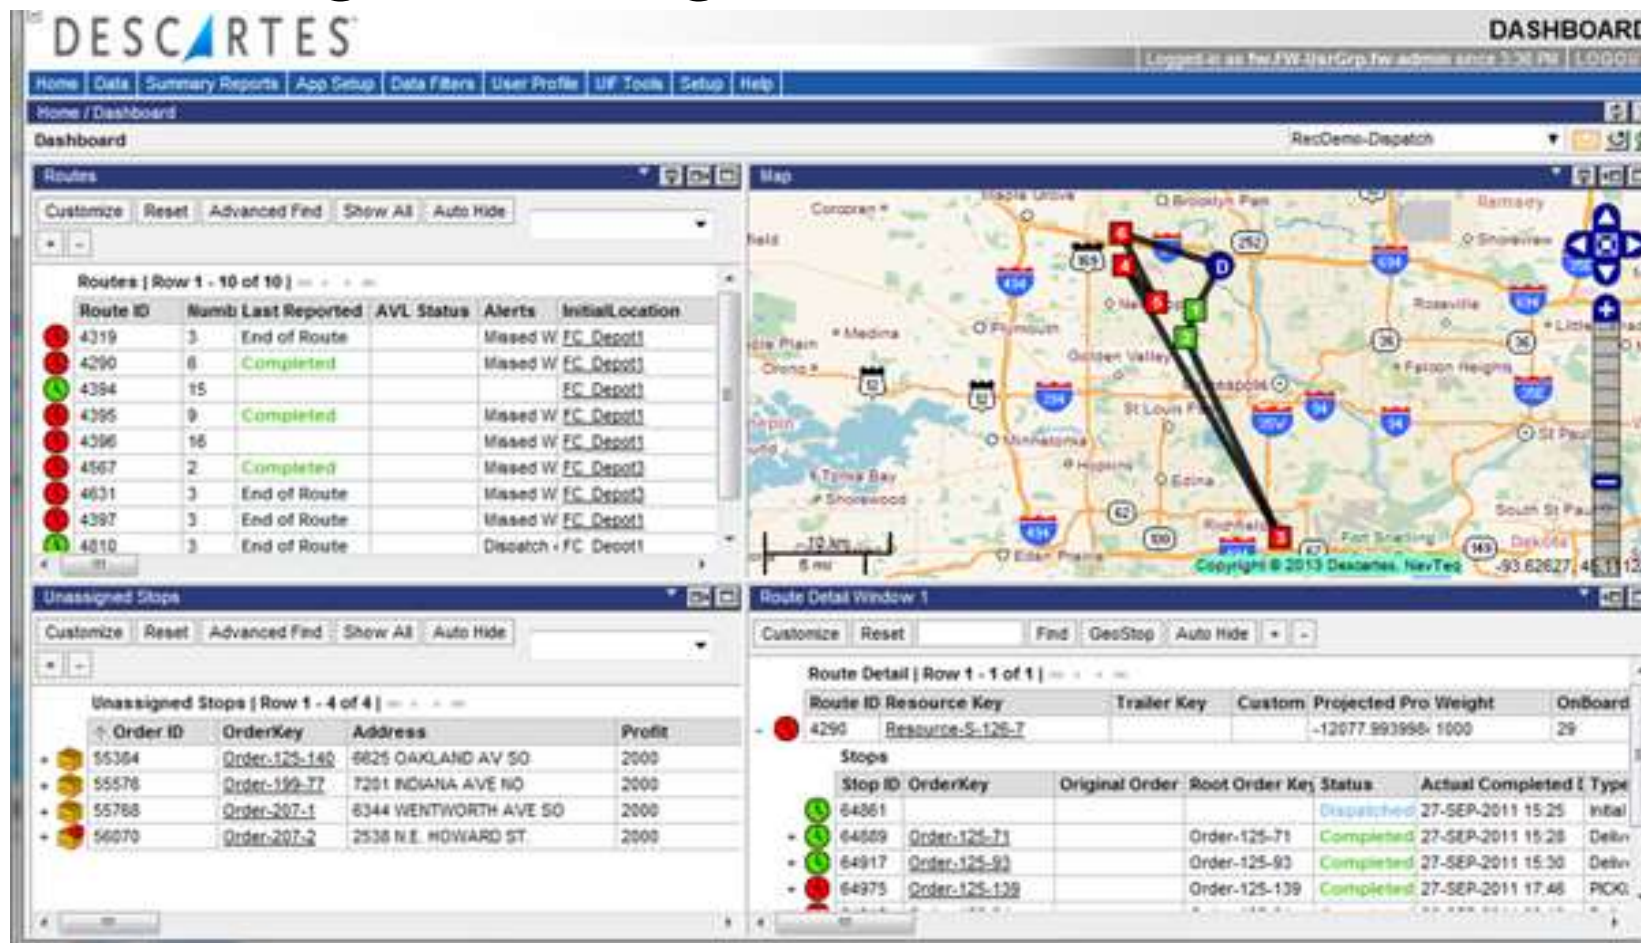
DESCARTES

DASHBOARD

Logged in as fw.FW-UsrGrp.fw.admin since 3:36 PM | LOGOUT

Home | Data | Summary Reports | App Setup | Data Filters | User Profile | UF Tools | Setup | Help

Home / Dashboard

Dashboard

RecDemo-Dispatch

Routes

Customize Reset Advanced Find Show All Auto Hide

Routes | Row 1 - 10 of 10 |

| Route ID | Numb | Last Reported | AVL Status | Alerts | InitialLocation |
|---|---|---|---|---|---|
| 4319 | 3 | End of Route | | Missed W | FC_Depot1 |
| 4290 | 6 | Completed | | Missed W | FC_Depot1 |
| 4394 | 15 | | | | FC_Depot1 |
| 4395 | 9 | Completed | | Missed W | FC_Depot1 |
| 4396 | 16 | | | Missed W | FC_Depot1 |
| 4567 | 2 | Completed | | Missed W | FC_Depot3 |
| 4631 | 3 | End of Route | | Missed W | FC_Depot3 |
| 4397 | 3 | End of Route | | Missed W | FC_Depot1 |
| 4610 | 3 | End of Route | | Dispatch | FC_Depot1 |

Map

Maple Grove, Brooklyn Park, Ramsey, Corcoran, Shoreview, Roseville, Little, Medina, Plymouth, Golden Valley, Plain, Orono, Falcon Heights, St Louis Park, Minnetonka, Hopkins, Edina, Tonka Bay, Shorewood, Richfield, Eden Prairie, Fort Snelling, South St Paul, St Paul, Dakota, 10 km, 5 mi

Copyright © 2013 Descartes, NavTeq -93.62627, 45.1112

Unassigned Stops

Customize Reset Advanced Find Show All Auto Hide

Unassigned Stops | Row 1 - 4 of 4 |

| Order ID | OrderKey | Address | Profit |
|---|---|---|---|
| 55384 | Order-125-140 | 6825 OAKLAND AV SO | 2000 |
| 55576 | Order-199-77 | 7201 INDIANA AVE NO | 2000 |
| 55768 | Order-207-1 | 6344 WENTWORTH AVE SO | 2000 |
| 56070 | Order-207-2 | 2538 N.E. HOWARD ST | 2000 |

Route Detail Window 1

Customize Reset Find GeoStop Auto Hide

Route Detail | Row 1 - 1 of 1 |

| Route ID | Resource Key | Trailer Key | Custom | Projected Pro | Weight | OnBoard |
|---|---|---|---|---|---|---|
| 4290 | Resource-S-126-7 | | | -12077.993998 | 1000 | 29 |

Stops

| Stop ID | OrderKey | Original Order | Root Order Key | Status | Actual Completed | Type |
|---|---|---|---|---|---|---|
| 64861 | | | | Dispatched | 27-SEP-2011 15:25 | Initial |
| 64889 | Order-125-71 | | Order-125-71 | Completed | 27-SEP-2011 15:28 | Deliv |
| 64917 | Order-125-93 | | Order-125-93 | Completed | 27-SEP-2011 15:30 | Deliv |
| 64975 | Order-125-139 | | Order-125-139 | Completed | 27-SEP-2011 17:46 | PICK |